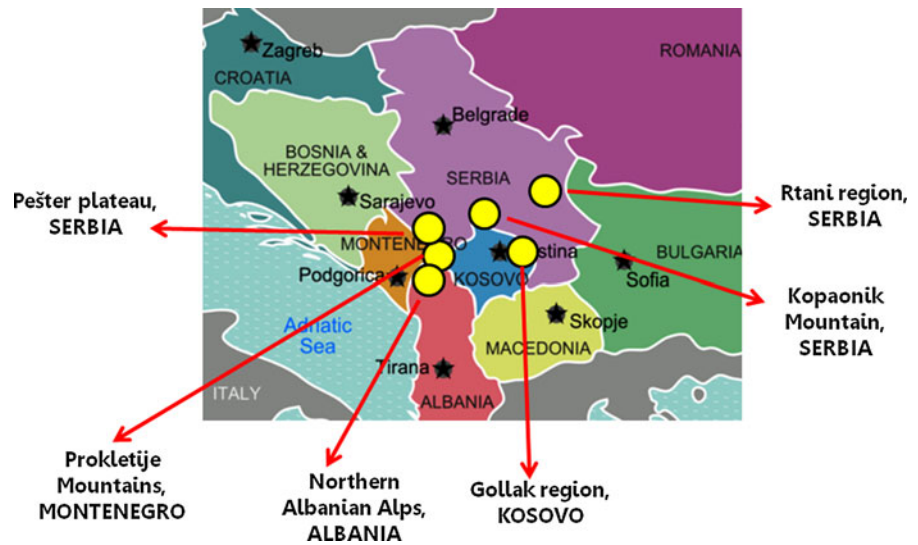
Zagreb
CROATIA
ROMANIA
Belgrade
BOSNIA & HERZEGOVINA
SERBIA
Sarajevo
Pešter plateau, SERBIA
Rtani region, SERBIA
MONTENE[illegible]RO
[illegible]stina
BULGARIA
Podgorica
KOSOVO
Sofia
Kopaonik Mountain, SERBIA
Skopje
Adriatic Sea
MACEDONIA
Tirana
ITALY
ALBANIA
Prokletije Mountains, MONTENEGRO
Northern Albanian Alps, ALBANIA
Gollak region, KOSOVO